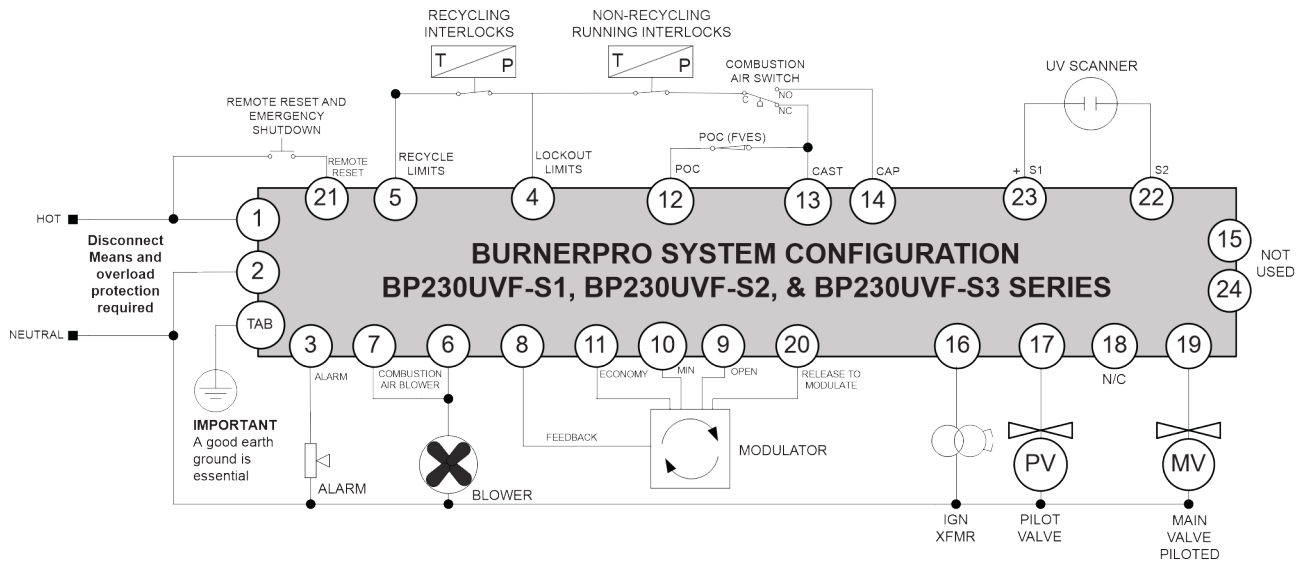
RECYCLING INTERLOCKS

T P

NON-RECYCLING RUNNING INTERLOCKS

T P

COMBUSTION AIR SWITCH

C NO NC

UV SCANNER

REMOTE RESET AND EMERGENCY SHUTDOWN

REMOTE RESET

RECYCLE LIMITS

LOCKOUT LIMITS

POC (FVES)

POC

CAST

CAP

+ S1

S2

HOT

21 5 4 12 13 14 23 22

1

Disconnect Means and overload protection required

2

TAB

NEUTRAL

BURNERPRO SYSTEM CONFIGURATION
BP230UVF-S1, BP230UVF-S2, & BP230UVF-S3 SERIES

15

NOT USED

24

3 7 6 8 11 10 9 20 16 17 18 19

ALARM

COMBUSTION AIR BLOWER

ECONOMY

MIN

OPEN

RELEASE TO MODULATE

N/C

IMPORTANT
A good earth ground is essential

FEEDBACK

MODULATOR

PV

MV

ALARM

BLOWER

IGN XFMR

PILOT VALVE

MAIN VALVE PILOTED